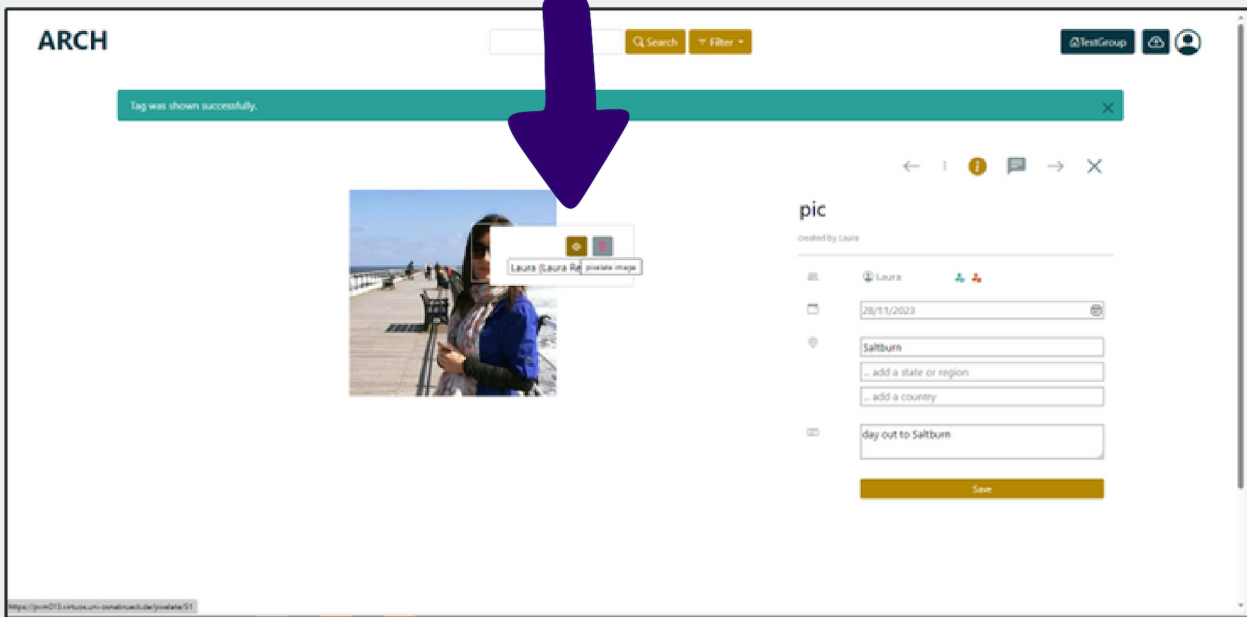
ARCH

Search Filter

TestGroup

Tag was shown successfully.

Laura (Laura Re pixelate image

pic

created by Laura

Laura

28/11/2023

Saltburn

... add a state or region

... add a country

day out to Saltburn

Save

https://pvm013.virtuos.uni-osnabrueck.de/pixelate/51